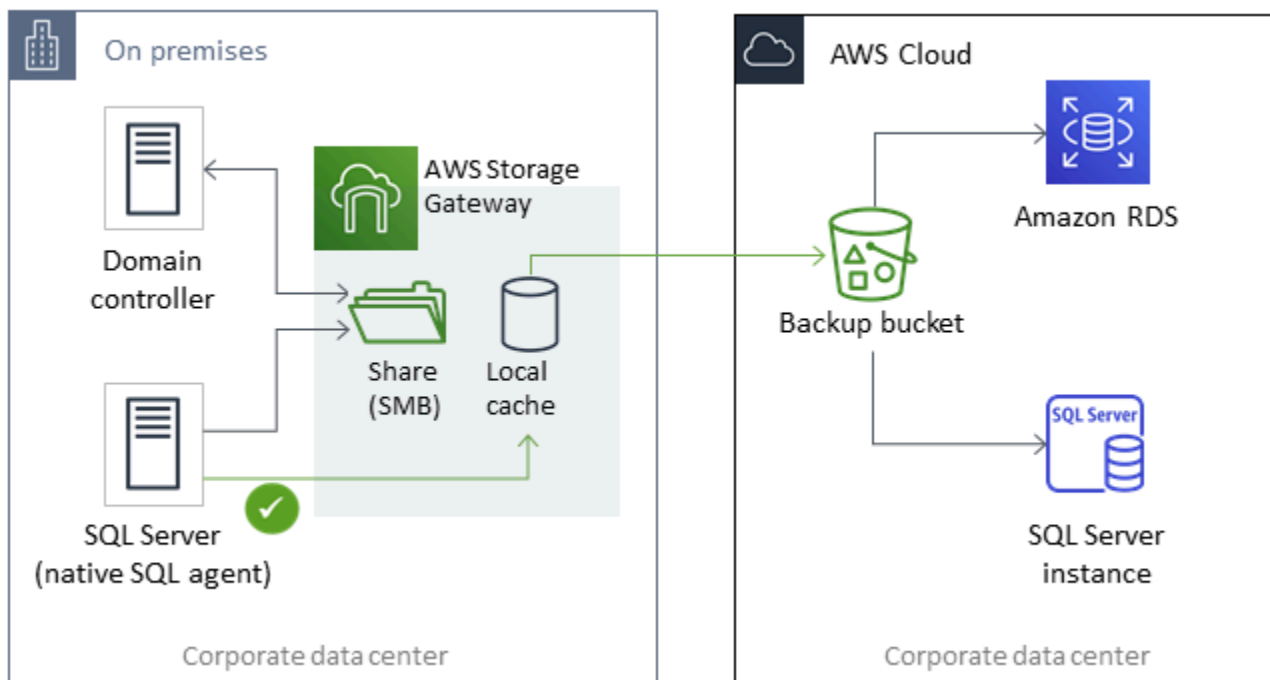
On premises

AWS Storage Gateway

Domain controller

Share (SMB)

Local cache

SQL Server (native SQL agent)

Corporate data center

AWS Cloud

Amazon RDS

Backup bucket

SQL Server

SQL Server instance

Corporate data center